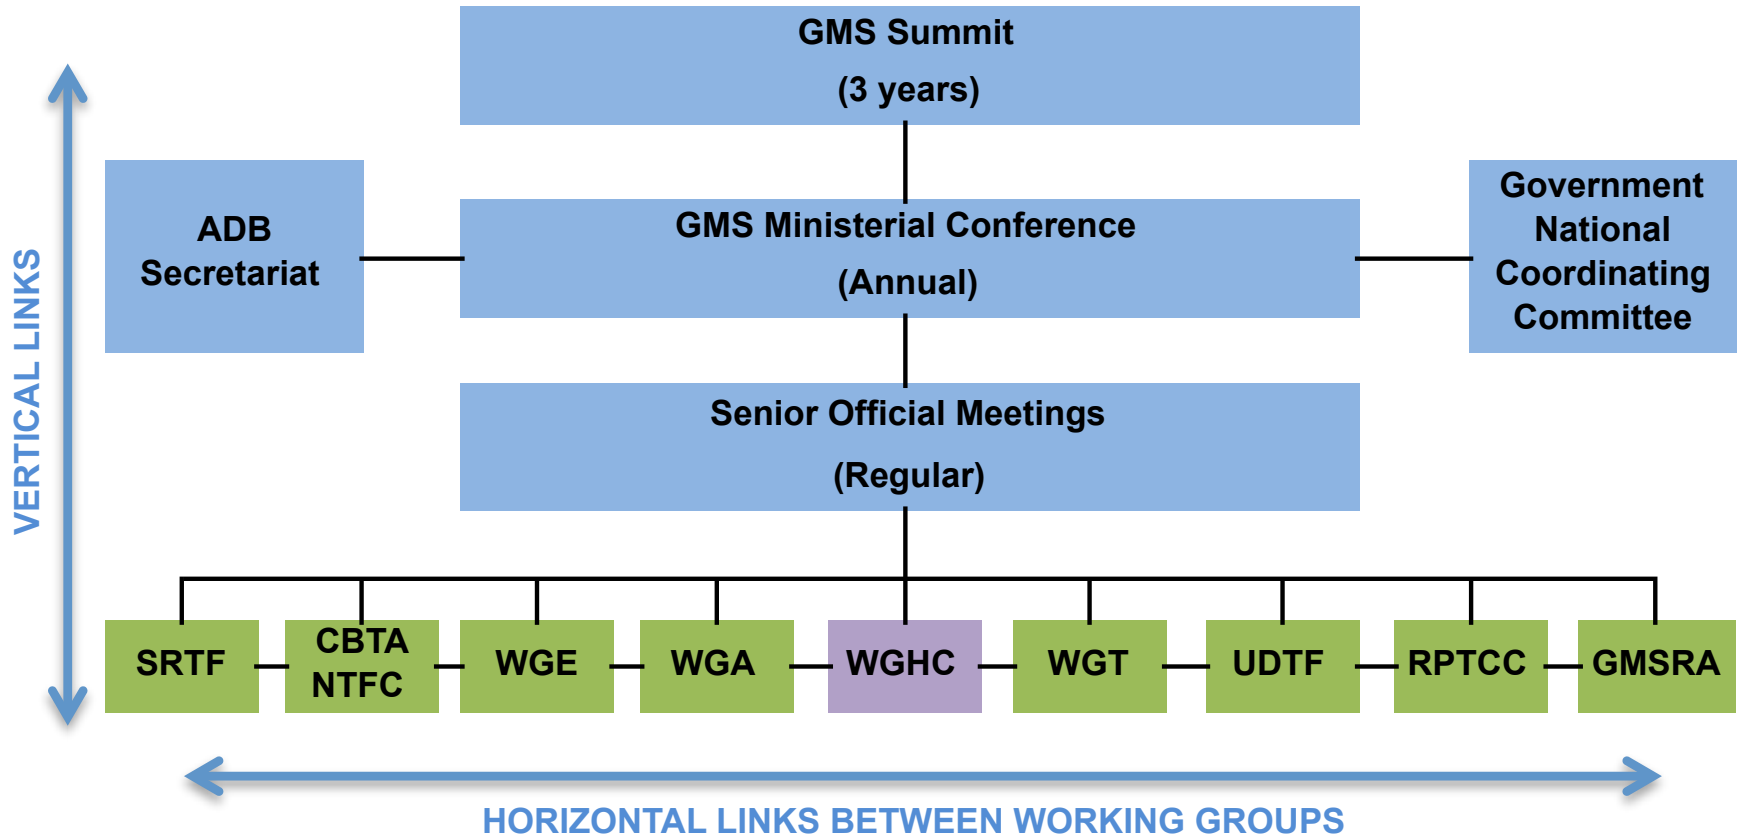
VERTICAL LINKS

GMS Summit
(3 years)

ADB Secretariat

GMS Ministerial Conference
(Annual)

Government National Coordinating Committee

Senior Official Meetings
(Regular)

SRTF

CBTA NTFC

WGE

WGA

WGHC

WGT

UDTF

RPTCC

GMSRA

HORIZONTAL LINKS BETWEEN WORKING GROUPS